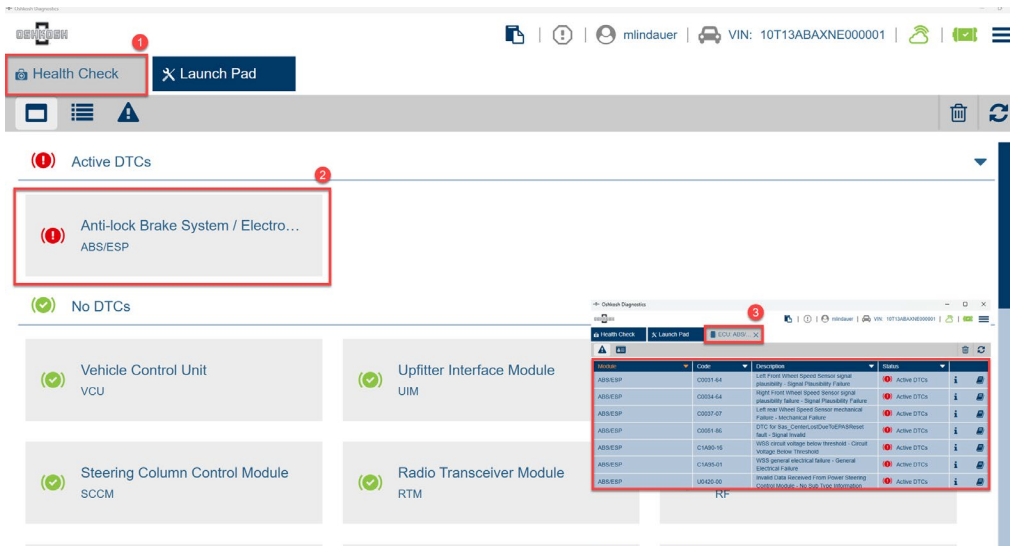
Oshkosh Diagnostics

OSHKOSH

mlindauer | VIN: 10T13ABAXNE000001

1

Health Check

Launch Pad

Active DTCs

2

Anti-lock Brake System / Electro...
ABS/ESP

No DTCs

Vehicle Control Unit
VCU

Upfitter Interface Module
UIM

Steering Column Control Module
SCCM

Radio Transceiver Module
RTM

RF

Oshkosh Diagnostics

3

Health Check | Launch Pad | ECU: ABS/...

mlindauer | VIN: 10T13ABAXNE000001

| Module | Code | Description | Status |
|---|---|---|---|
| ABS/ESP | C0031-64 | Left Front Wheel Speed Sensor signal plausibility - Signal Plausibility Failure | Active DTCs |
| ABS/ESP | C0034-64 | Right Front Wheel Speed Sensor signal plausibility failure - Signal Plausibility Failure | Active DTCs |
| ABS/ESP | C0037-07 | Left rear Wheel Speed Sensor mechanical Failure - Mechanical Failure | Active DTCs |
| ABS/ESP | C0051-86 | DTC for Sas_CenterLostDueToEPASReset fault - Signal Invalid | Active DTCs |
| ABS/ESP | C1A90-16 | WSS circuit voltage below threshold - Circuit Voltage Below Threshold | Active DTCs |
| ABS/ESP | C1A95-01 | WSS general electrical failure - General Electrical Failure | Active DTCs |
| ABS/ESP | U0420-00 | Invalid Data Received From Power Steering Control Module - No Sub Type Information | Active DTCs |